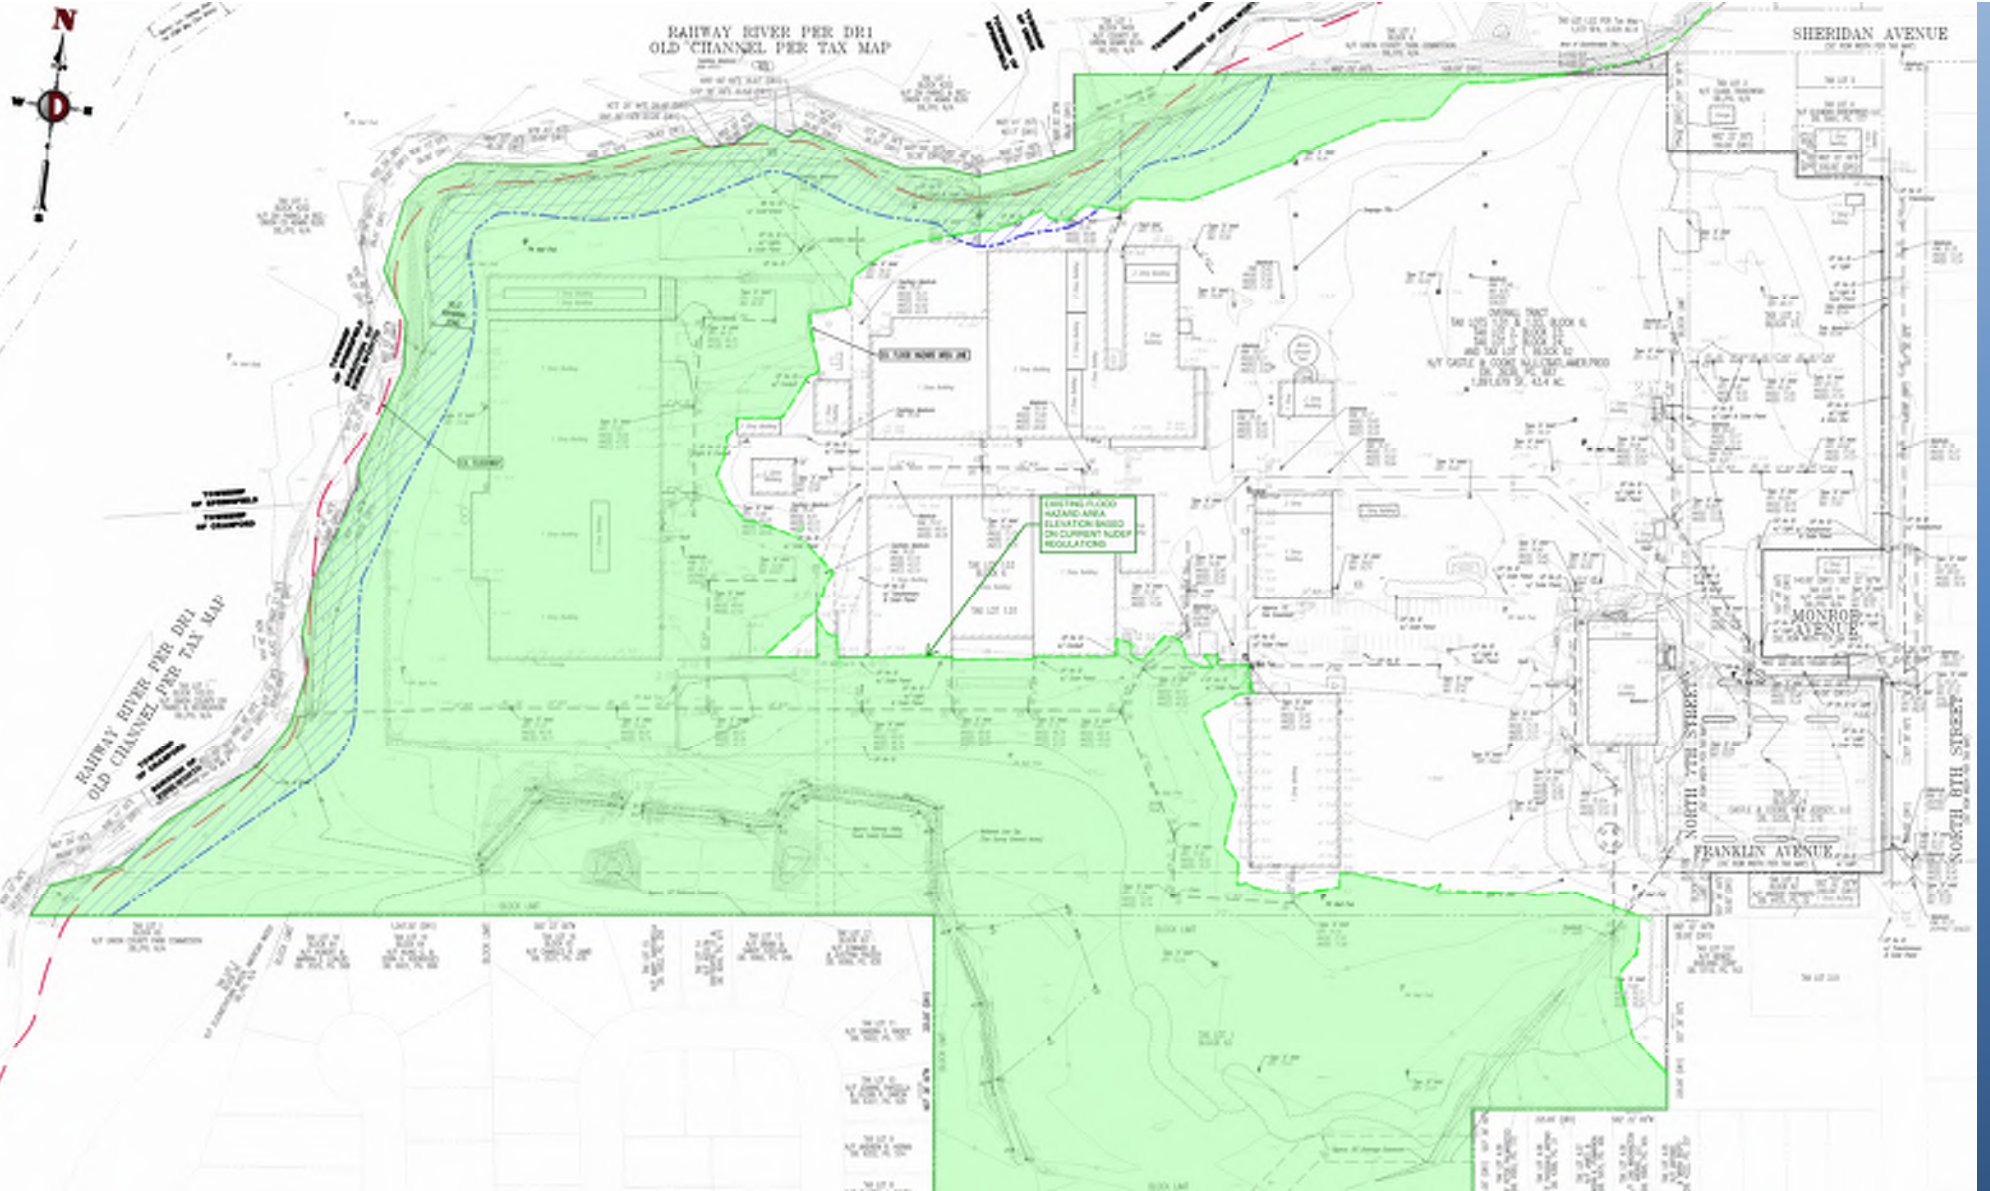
N

RAHWAY RIVER PER DR1
OLD CHANNEL PER TAX MAP

SHERIDAN AVENUE

TOWNSHIP OF SPRINGFIELD
TOWNSHIP OF CRANFORD

RAHWAY RIVER PER DR1
OLD CHANNEL PER TAX MAP

EXISTING FLOOD HAZARD AREA ELEVATION BASED ON CURRENT NJDEP REGULATIONS

MONROE AVENUE

NORTH 7TH STREET

FRANKLIN AVENUE

NORTH 8TH STREET

BLOCK LIMIT

BLOCK LIMIT

BLOCK LIMIT